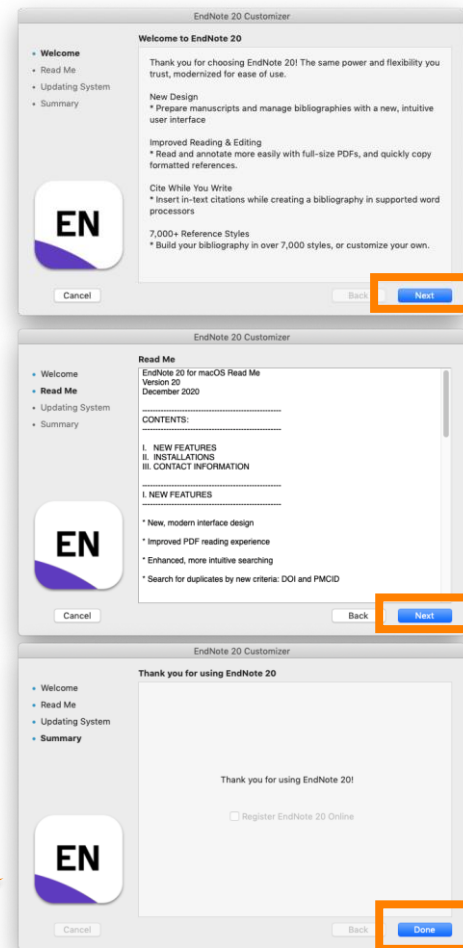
EndNote 20 Customizer

• Welcome
• Read Me
• Updating System
• Summary

Welcome to EndNote 20

Thank you for choosing EndNote 20! The same power and flexibility you trust, modernized for ease of use.

New Design
* Prepare manuscripts and manage bibliographies with a new, intuitive user interface

Improved Reading & Editing
* Read and annotate more easily with full-size PDFs, and quickly copy formatted references.

Cite While You Write
* Insert in-text citations while creating a bibliography in supported word processors

7,000+ Reference Styles
* Build your bibliography in over 7,000 styles, or customize your own.

EN

Cancel

Back

Next

EndNote 20 Customizer

• Welcome
• Read Me
• Updating System
• Summary

Read Me

EndNote 20 for macOS Read Me
Version 20
December 2020

----------------------------------------
CONTENTS:
----------------------------------------

I. NEW FEATURES
II. INSTALLATIONS
III. CONTACT INFORMATION

----------------------------------------
I. NEW FEATURES
----------------------------------------

* New, modern interface design

* Improved PDF reading experience

* Enhanced, more intuitive searching

* Search for duplicates by new criteria: DOI and PMCID

EN

Cancel

Back

Next

EndNote 20 Customizer

• Welcome
• Read Me
• Updating System
• Summary

Thank you for using EndNote 20

Thank you for using EndNote 20!

Register EndNote 20 Online

EN

Cancel

Back

Done